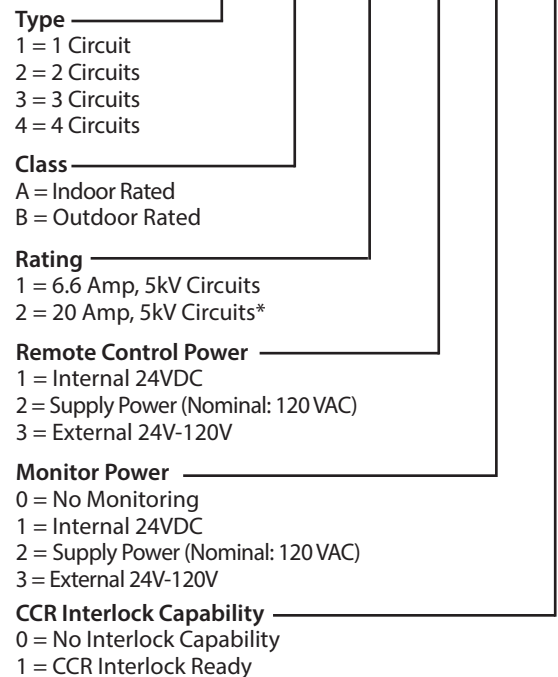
**Type**
1 = 1 Circuit
2 = 2 Circuits
3 = 3 Circuits
4 = 4 Circuits

**Class**
A = Indoor Rated
B = Outdoor Rated

**Rating**
1 = 6.6 Amp, 5kV Circuits
2 = 20 Amp, 5kV Circuits*

**Remote Control Power**
1 = Internal 24VDC
2 = Supply Power (Nominal: 120 VAC)
3 = External 24V-120V

**Monitor Power**
0 = No Monitoring
1 = Internal 24VDC
2 = Supply Power (Nominal: 120 VAC)
3 = External 24V-120V

**CCR Interlock Capability**
0 = No Interlock Capability
1 = CCR Interlock Ready